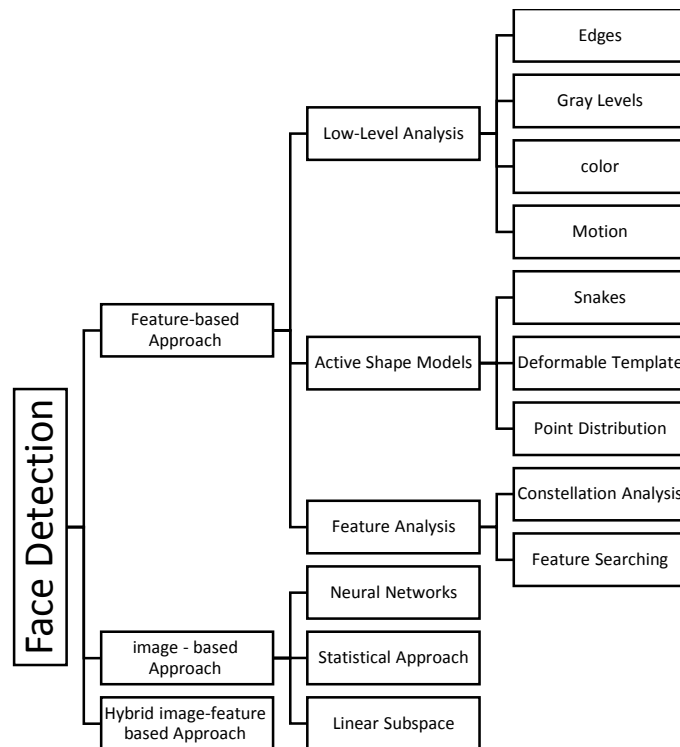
Face Detection

Feature-based Approach

Low-Level Analysis

Edges

Gray Levels

color

Motion

Active Shape Models

Snakes

Deformable Template

Point Distribution

Feature Analysis

Constellation Analysis

Feature Searching

image - based Approach

Neural Networks

Statistical Approach

Linear Subspace

Hybrid image-feature based Approach